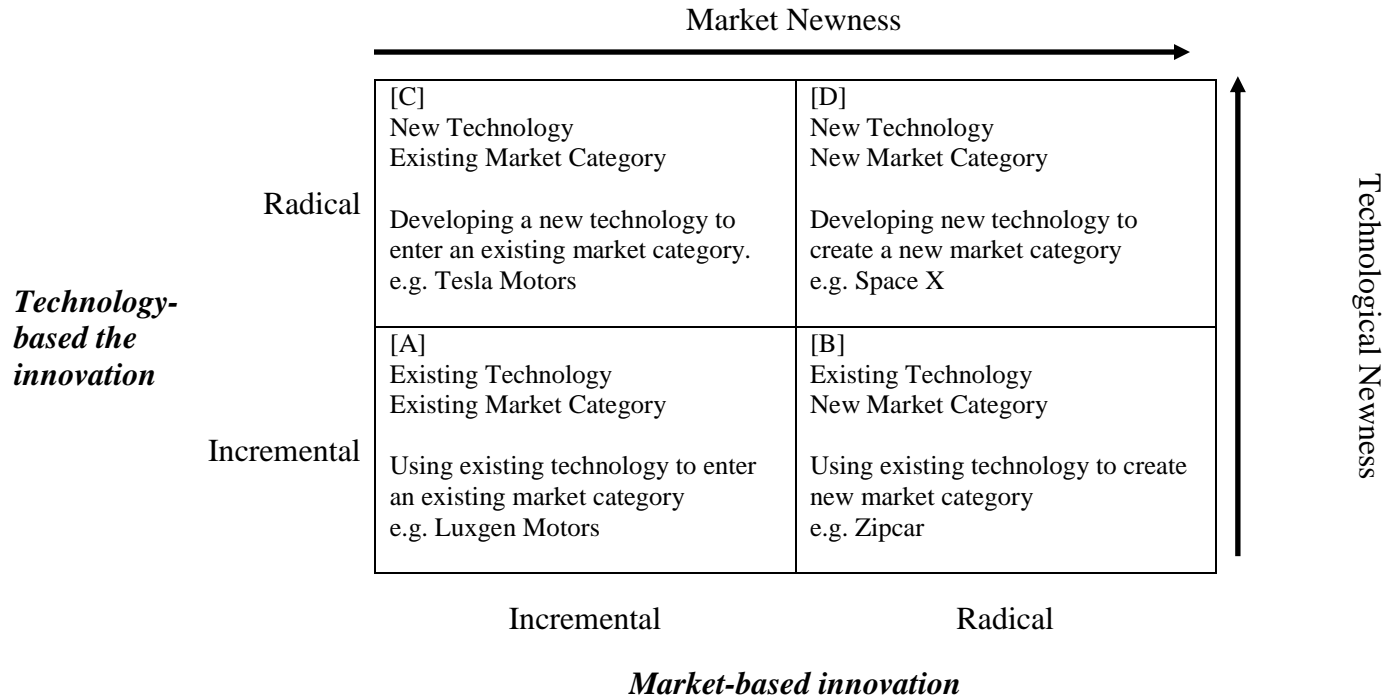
Market Newness

Technology-based the innovation

Radical

| [C] New Technology Existing Market Category Developing a new technology to enter an existing market category. e.g. Tesla Motors | [D] New Technology New Market Category Developing new technology to create a new market category e.g. Space X |
|---|---|
| [A] Existing Technology Existing Market Category Using existing technology to enter an existing market category e.g. Luxgen Motors | [B] Existing Technology New Market Category Using existing technology to create new market category e.g. Zipcar |

Incremental

Technological Newness

Incremental

Radical

Market-based innovation